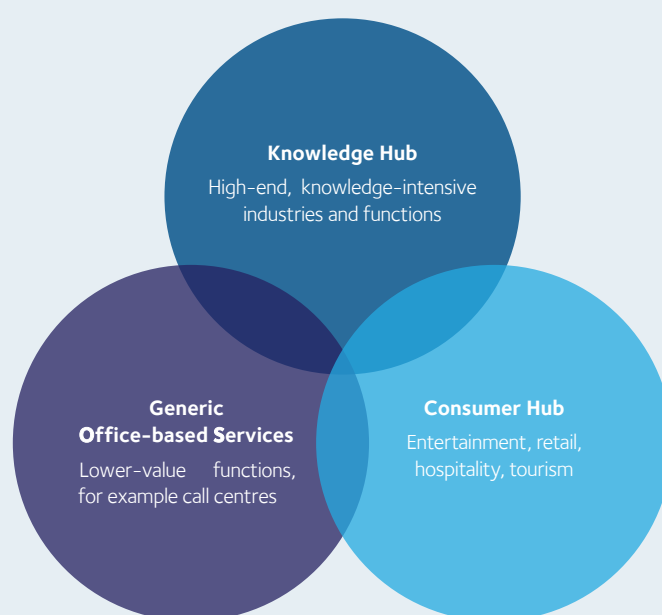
Knowledge Hub
High-end, knowledge-intensive industries and functions

Generic Office-based Services
Lower-value functions, for example call centres

Consumer Hub
Entertainment, retail, hospitality, tourism